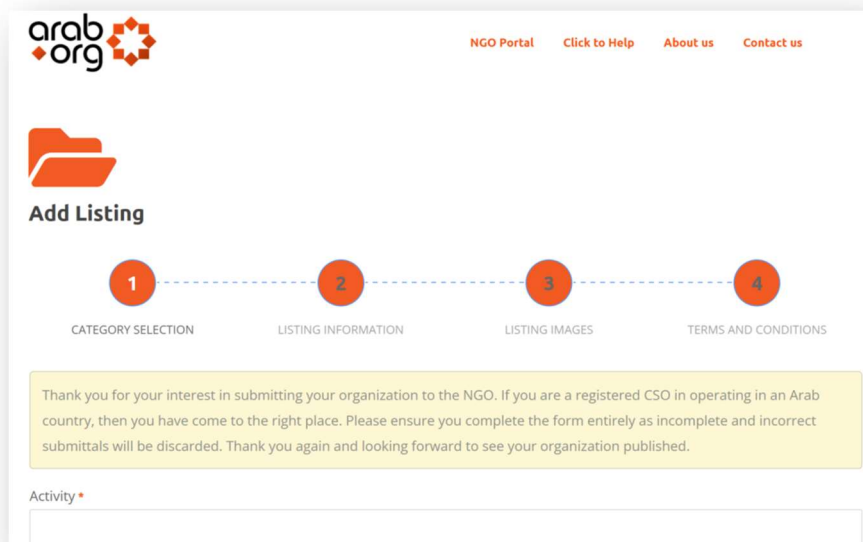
arab
org

NGO Portal Click to Help About us Contact us

Add Listing

1 CATEGORY SELECTION
2 LISTING INFORMATION
3 LISTING IMAGES
4 TERMS AND CONDITIONS

Thank you for your interest in submitting your organization to the NGO. If you are a registered CSO in operating in an Arab country, then you have come to the right place. Please ensure you complete the form entirely as incomplete and incorrect submittals will be discarded. Thank you again and looking forward to see your organization published.

Activity *